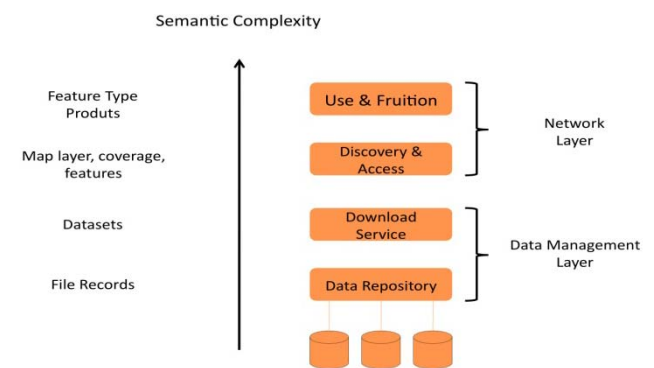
Semantic Complexity

Feature Type Produts

Map layer, coverage, features

Datasets

File Records

Use & Fruition

Discovery & Access

Download Service

Data Repository

Network Layer

Data Management Layer